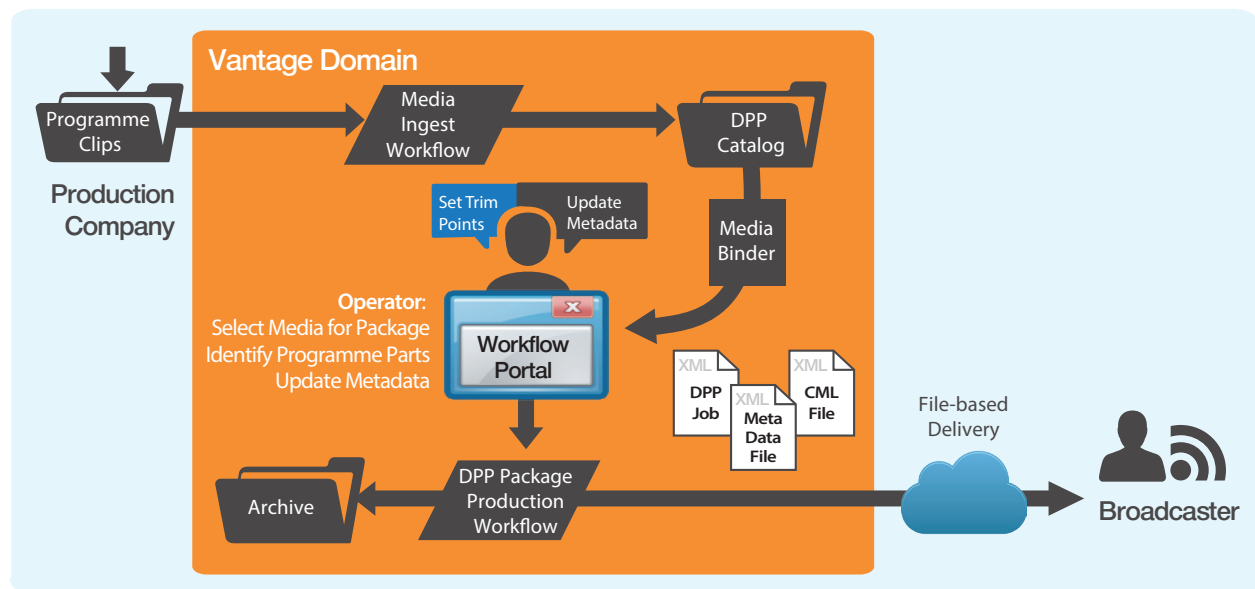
Vantage Domain

Programme Clips

Production Company

Media Ingest Workflow

DPP Catalog

Set Trim Points

Update Metadata

Media Binder

Operator:
Select Media for Package
Identify Programme Parts
Update Metadata

Workflow Portal

XML
DPP Job

XML
Meta Data File

XML
CML File

File-based Delivery

Archive

DPP Package Production Workflow

Broadcaster